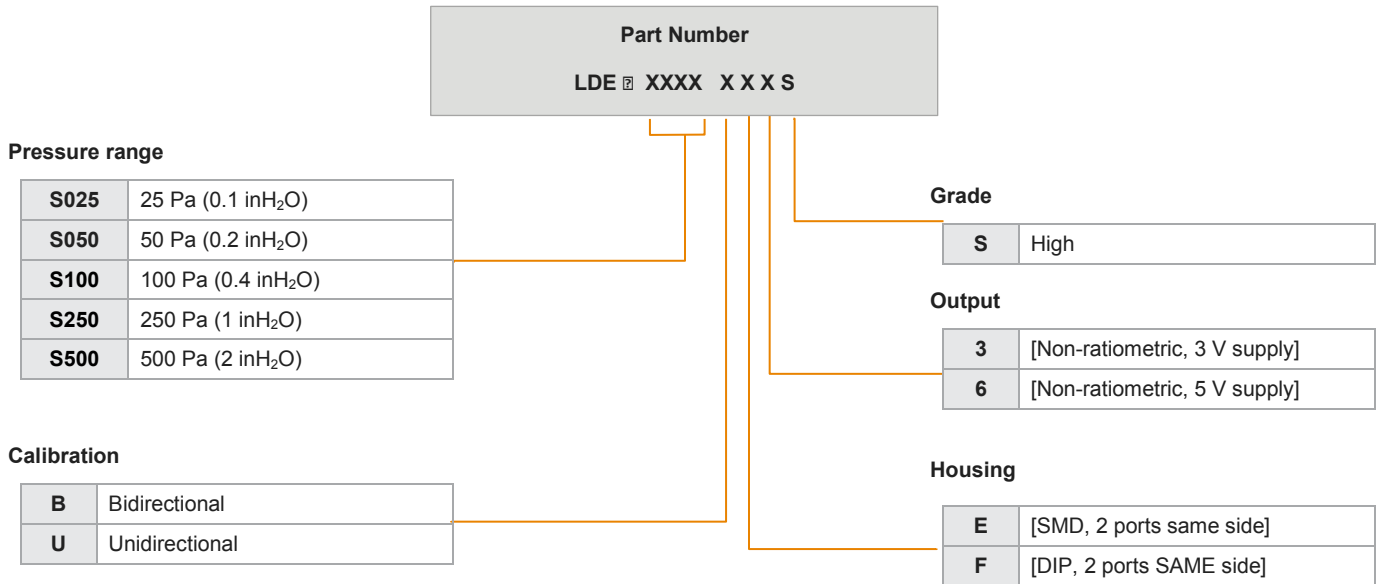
Part Number

LDE ⍰ XXXX X X X S

Pressure range

| S025 | 25 Pa (0.1 inH$_2$O) |
|---|---|
| S050 | 50 Pa (0.2 inH$_2$O) |
| S100 | 100 Pa (0.4 inH$_2$O) |
| S250 | 250 Pa (1 inH$_2$O) |
| S500 | 500 Pa (2 inH$_2$O) |

Calibration

| B | Bidirectional |
|---|---|
| U | Unidirectional |

Grade

| S | High |
|---|---|

Output

| 3 | [Non-ratiometric, 3 V supply] |
|---|---|
| 6 | [Non-ratiometric, 5 V supply] |

Housing

| E | [SMD, 2 ports same side] |
|---|---|
| F | [DIP, 2 ports SAME side] |